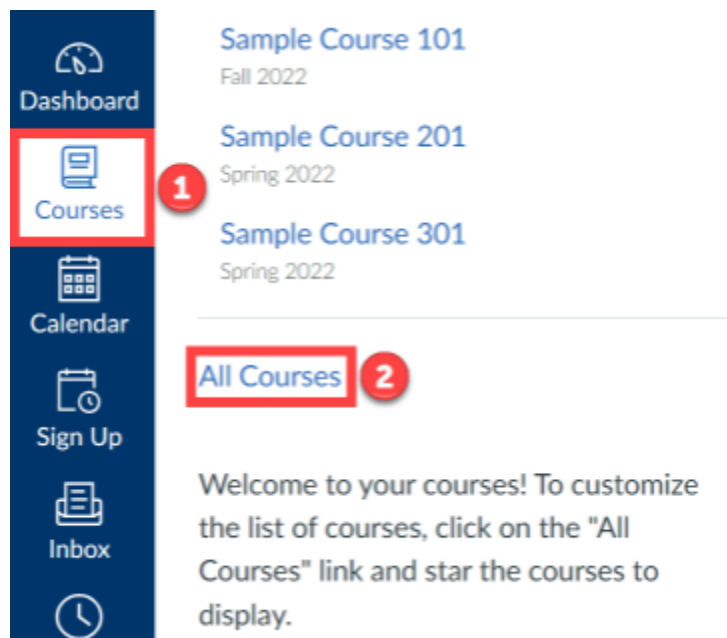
Dashboard

Courses

1

Calendar

Sign Up

Inbox

Sample Course 101
Fall 2022

Sample Course 201
Spring 2022

Sample Course 301
Spring 2022

All Courses

2

Welcome to your courses! To customize the list of courses, click on the "All Courses" link and star the courses to display.